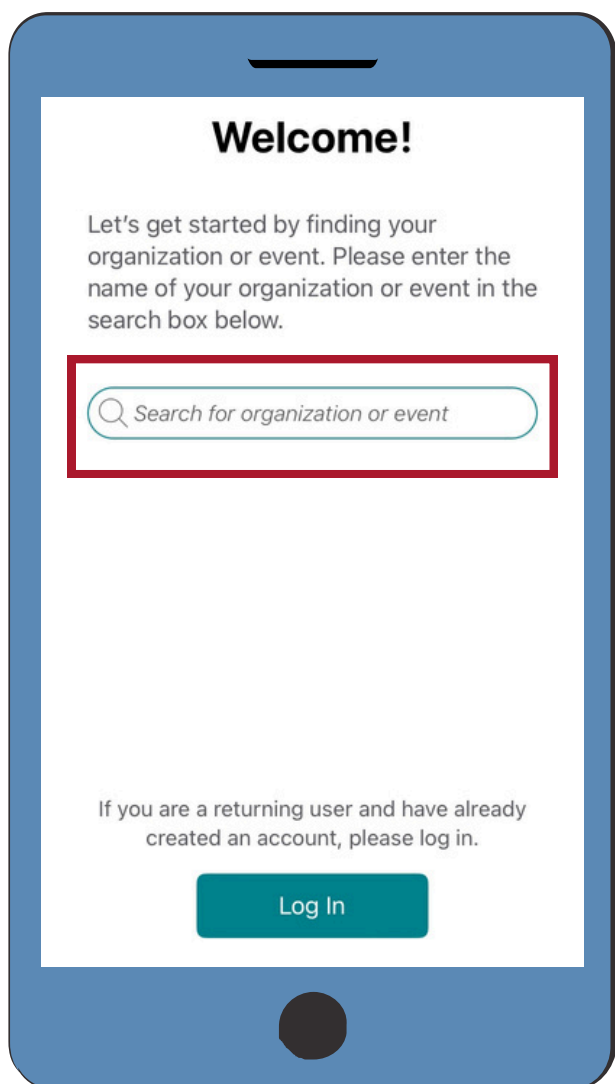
Welcome!

Let’s get started by finding your organization or event. Please enter the name of your organization or event in the search box below.

Search for organization or event

If you are a returning user and have already created an account, please log in.

Log In